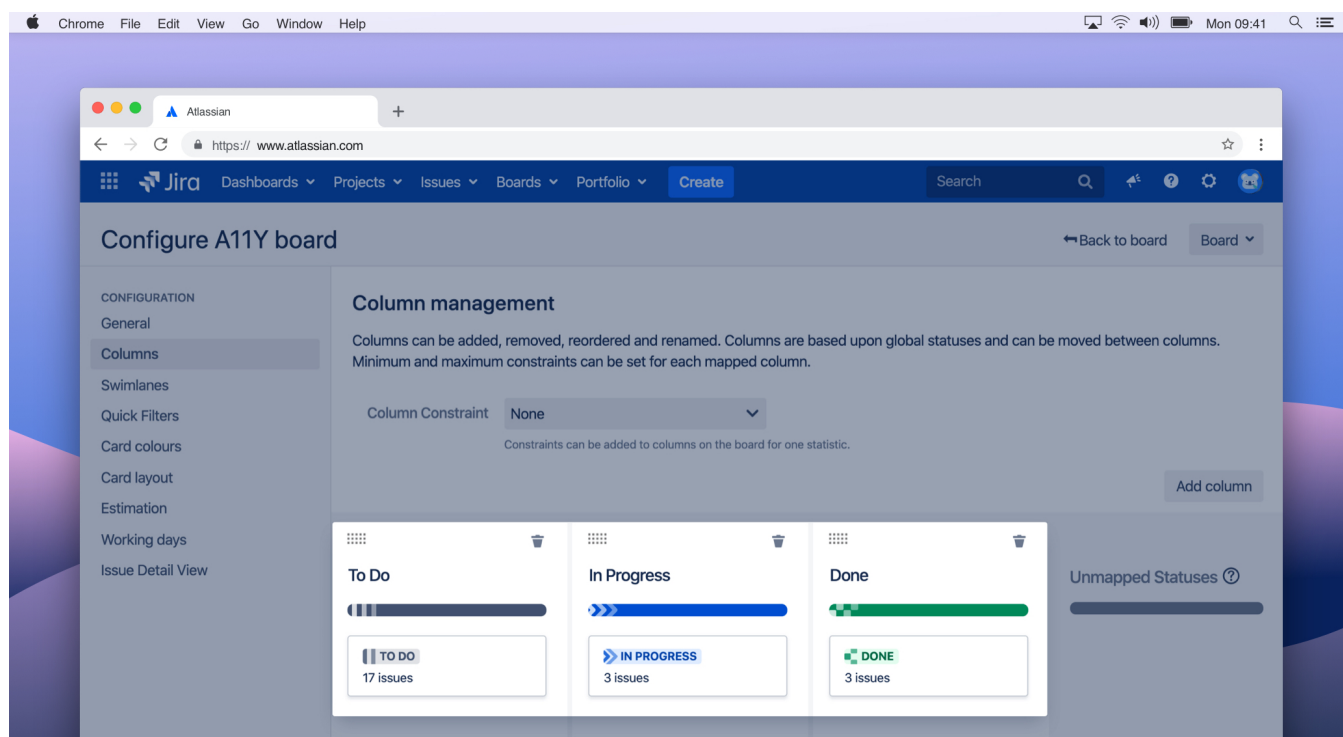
Chrome File Edit View Go Window Help

Mon 09:41

Atlassian

+

https:// www.atlassian.com

Jira Dashboards Projects Issues Boards Portfolio Create

Search

Configure A11Y board

Back to board

Board

CONFIGURATION

General

Columns

Swimlanes

Quick Filters

Card colours

Card layout

Estimation

Working days

Issue Detail View

Column management

Columns can be added, removed, reordered and renamed. Columns are based upon global statuses and can be moved between columns. Minimum and maximum constraints can be set for each mapped column.

Column Constraint None

Constraints can be added to columns on the board for one statistic.

Add column

To Do

TO DO

17 issues

In Progress

IN PROGRESS

3 issues

Done

DONE

3 issues

Unmapped Statuses